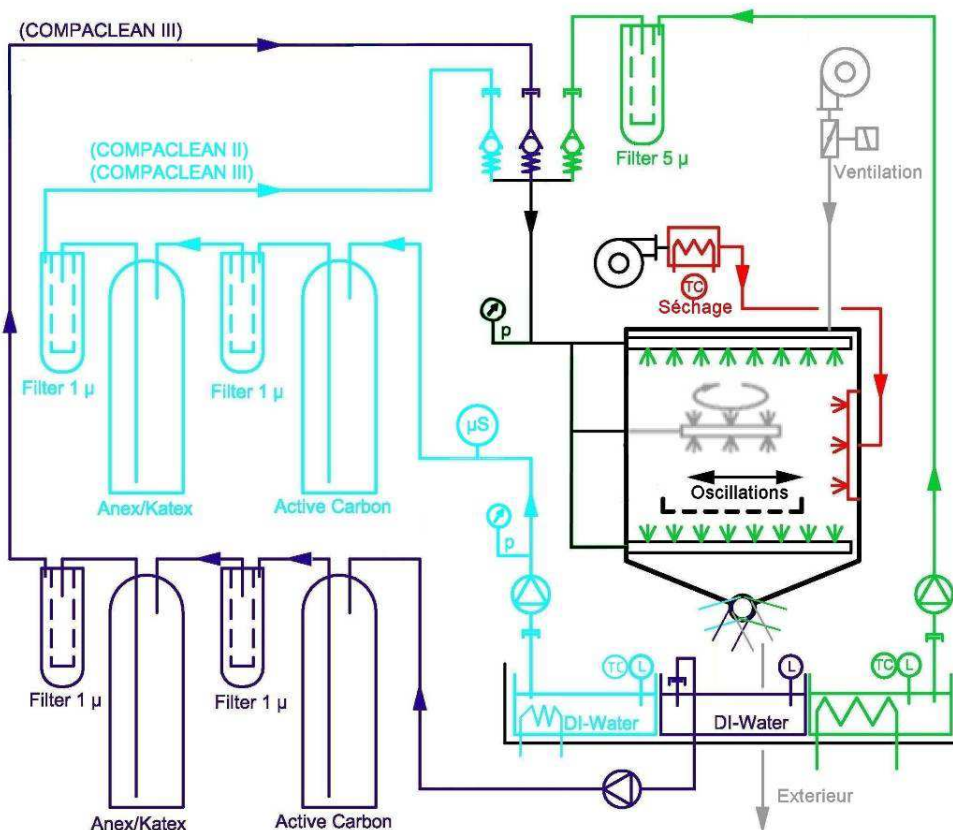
(COMPACLEAN III)

(COMPACLEAN II)
(COMPACLEAN III)

Filter 5 µ

Ventilation

TC
Séchage

p

Filter 1 µ

Filter 1 µ

µS

Anex/Katex

Active Carbon

Oscillations

p

Filter 1 µ

Filter 1 µ

TC L

L

TC L

DI-Water

DI-Water

Anex/Katex

Active Carbon

Exterieur